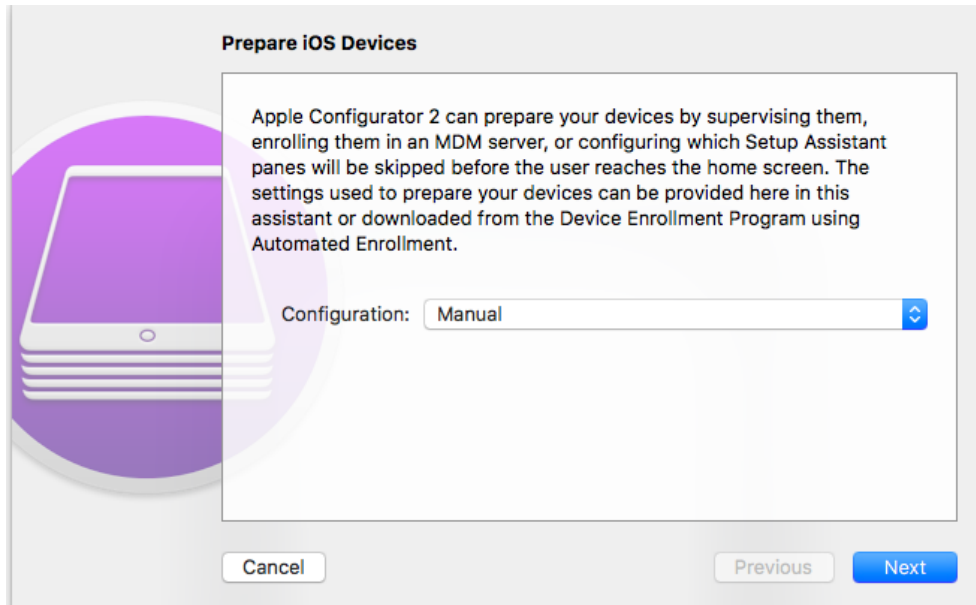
Prepare iOS Devices

Apple Configurator 2 can prepare your devices by supervising them, enrolling them in an MDM server, or configuring which Setup Assistant panes will be skipped before the user reaches the home screen. The settings used to prepare your devices can be provided here in this assistant or downloaded from the Device Enrollment Program using Automated Enrollment.

Configuration: Manual

Cancel

Previous

Next